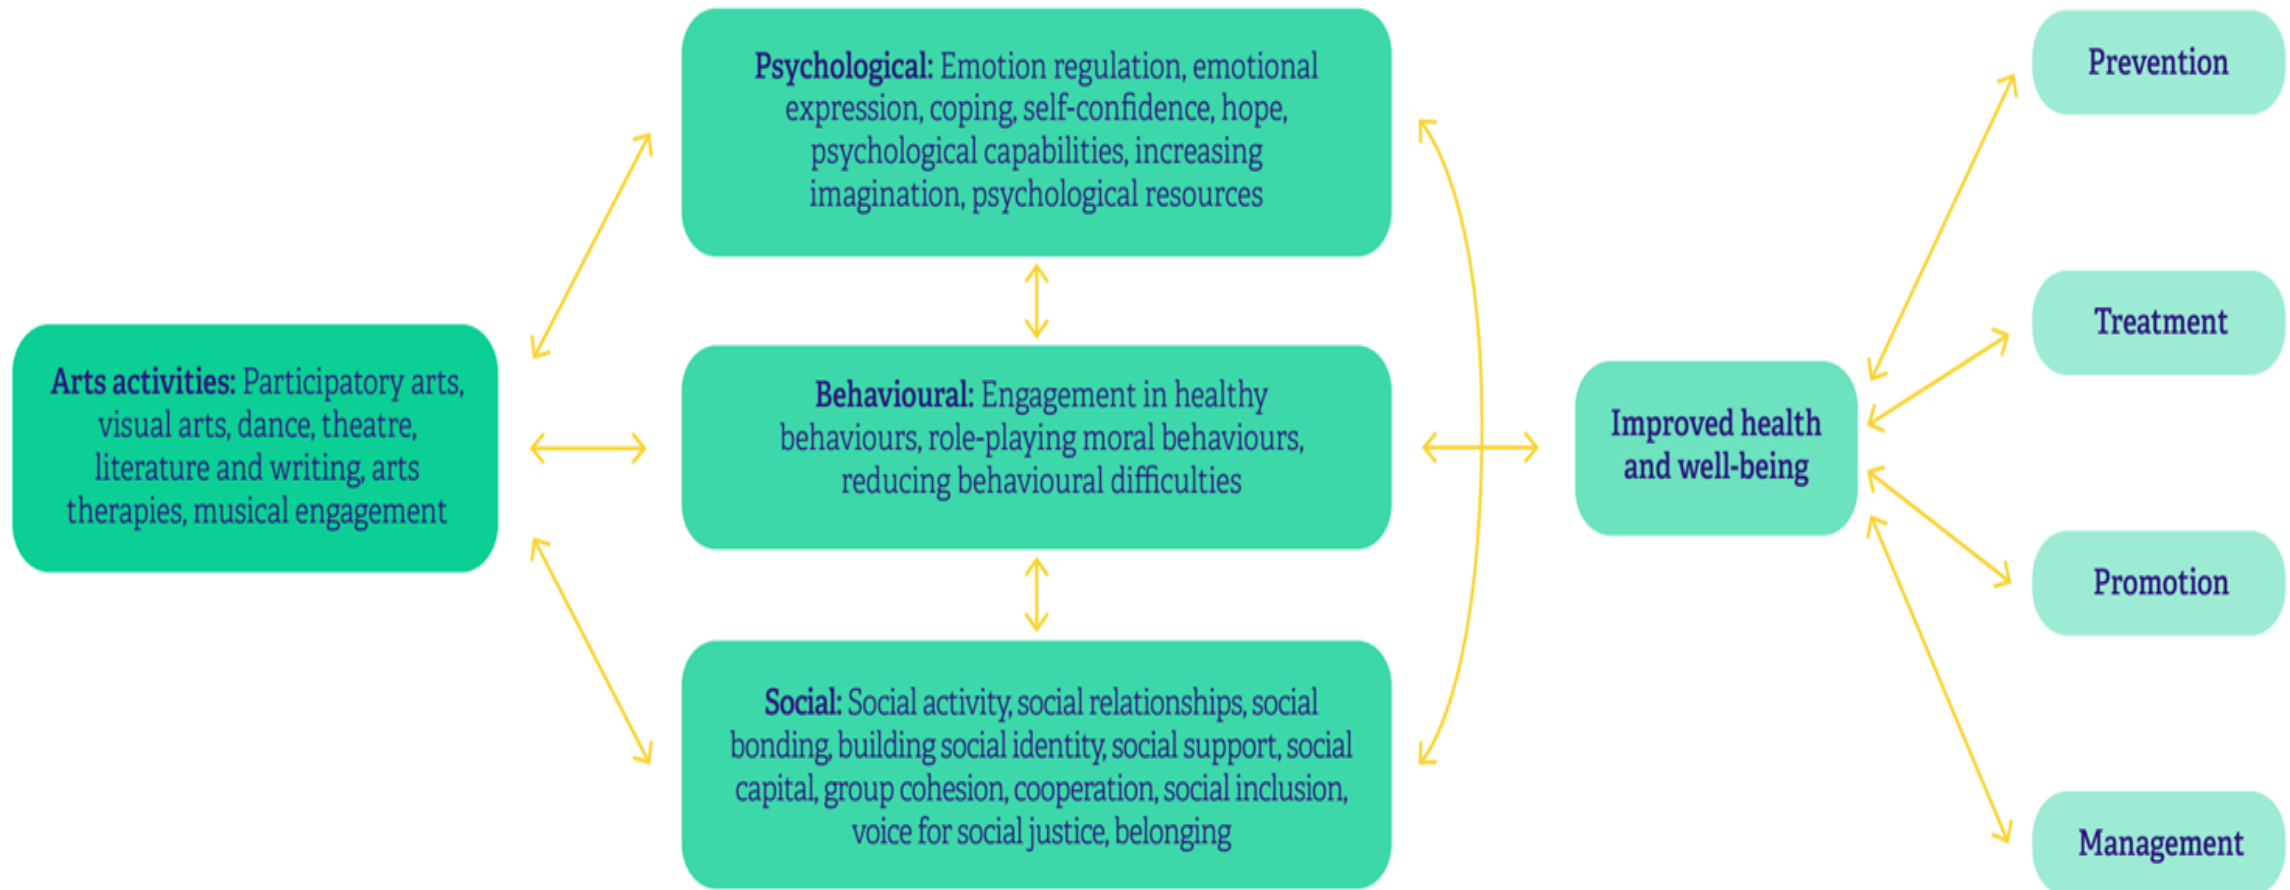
Arts activities: Participatory arts, visual arts, dance, theatre, literature and writing, arts therapies, musical engagement

Psychological: Emotion regulation, emotional expression, coping, self-confidence, hope, psychological capabilities, increasing imagination, psychological resources

Behavioural: Engagement in healthy behaviours, role-playing moral behaviours, reducing behavioural difficulties

Social: Social activity, social relationships, social bonding, building social identity, social support, social capital, group cohesion, cooperation, social inclusion, voice for social justice, belonging

Improved health and well-being

Prevention

Treatment

Promotion

Management